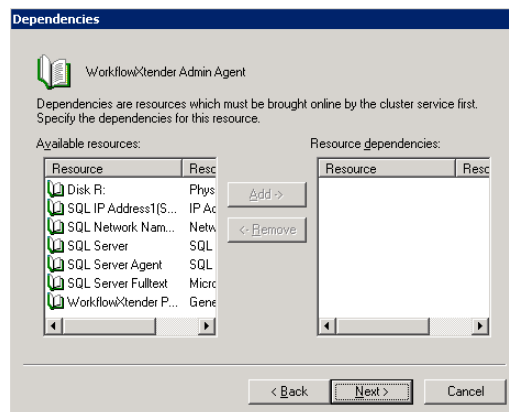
Dependencies

WorkflowXtender Admin Agent

Dependencies are resources which must be brought online by the cluster service first. Specify the dependencies for this resource.

Available resources:

| Resource | Resc |
|---|---|
| Disk R: | Phys |
| SQL IP Address1(S... | IP Ac |
| SQL Network Nam... | Netw |
| SQL Server | SQL |
| SQL Server Agent | SQL |
| SQL Server Fulltext | Micro |
| WorkflowXtender P... | Gene |

Add ->

<- Remove

Resource dependencies:

| Resource | Resc |
|---|---|

< Back

Next >

Cancel